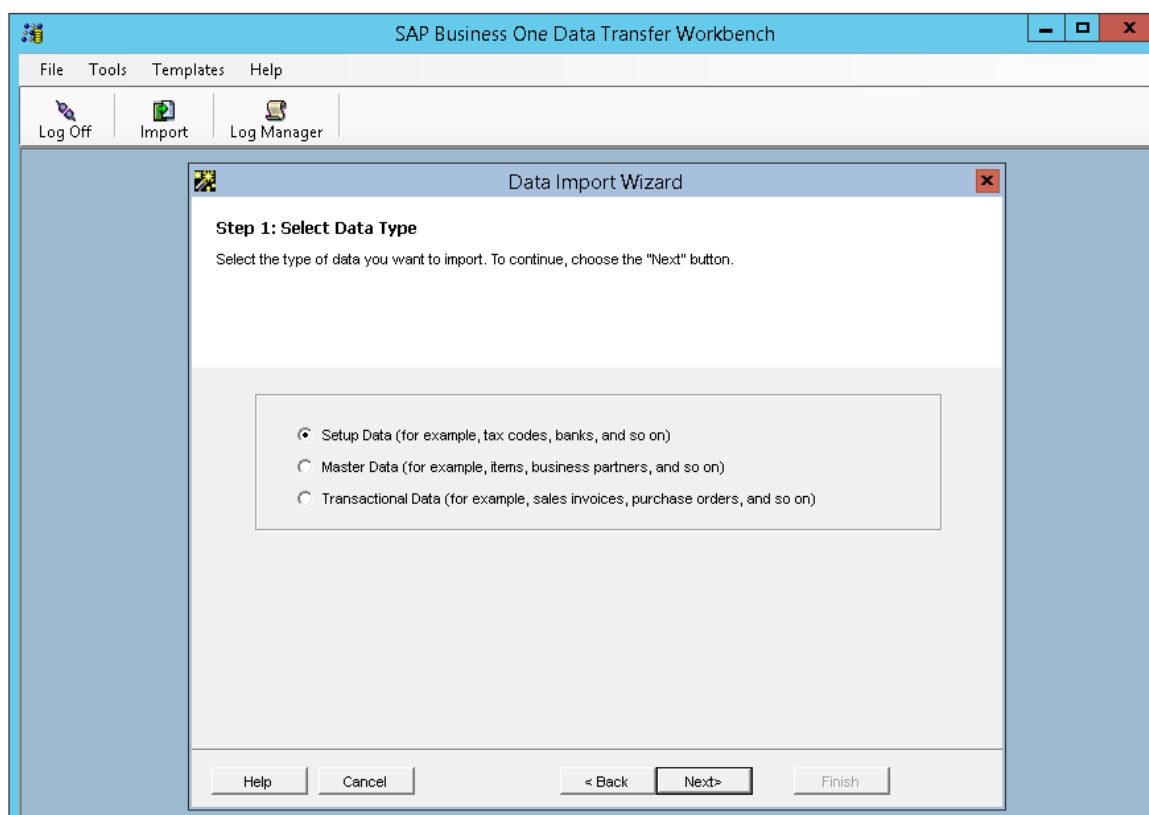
SAP Business One Data Transfer Workbench

File Tools Templates Help

Log Off Import Log Manager

Data Import Wizard

Step 1: Select Data Type

Select the type of data you want to import. To continue, choose the "Next" button.

Setup Data (for example, tax codes, banks, and so on)
Master Data (for example, items, business partners, and so on)
Transactional Data (for example, sales invoices, purchase orders, and so on)

Help Cancel < Back Next> Finish